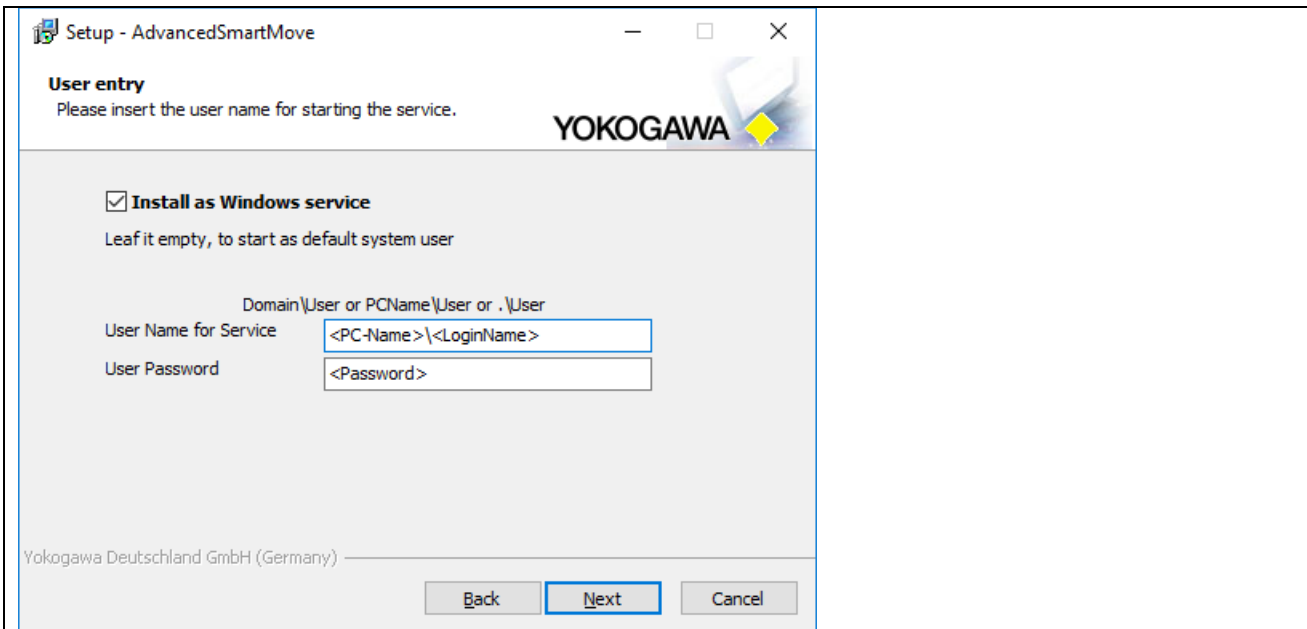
Setup - AdvancedSmartMove

User entry
Please insert the user name for starting the service.

YOKOGAWA

☑ Install as Windows service

Leaf it empty, to start as default system user

Domain\User or PCName\User or .\User

User Name for Service <PC-Name>\<LoginName>

User Password <Password>

Yokogawa Deutschland GmbH (Germany)

Back Next Cancel